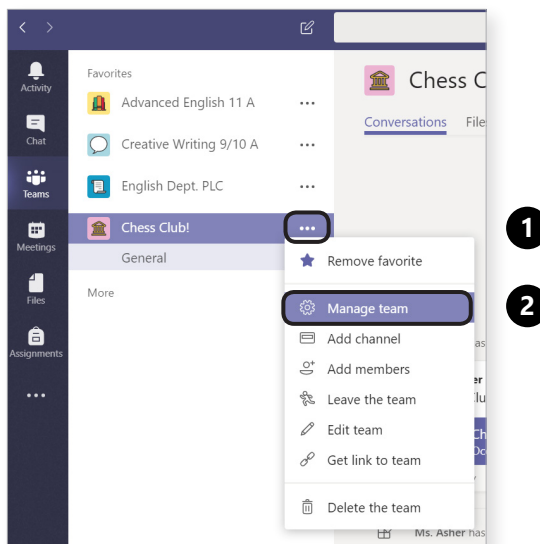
Activity

Chat

Teams

Meetings

Files

Assignments

...

Favorites

Advanced English 11 A ...

Creative Writing 9/10 A ...

English Dept. PLC ...

Chess Club! ...

General

More

Chess C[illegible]

Conversations File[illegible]

Remove favorite

Manage team

Add channel

Add members

Leave the team

Edit team

Get link to team

Delete the team

Ms. Asher has

1

2